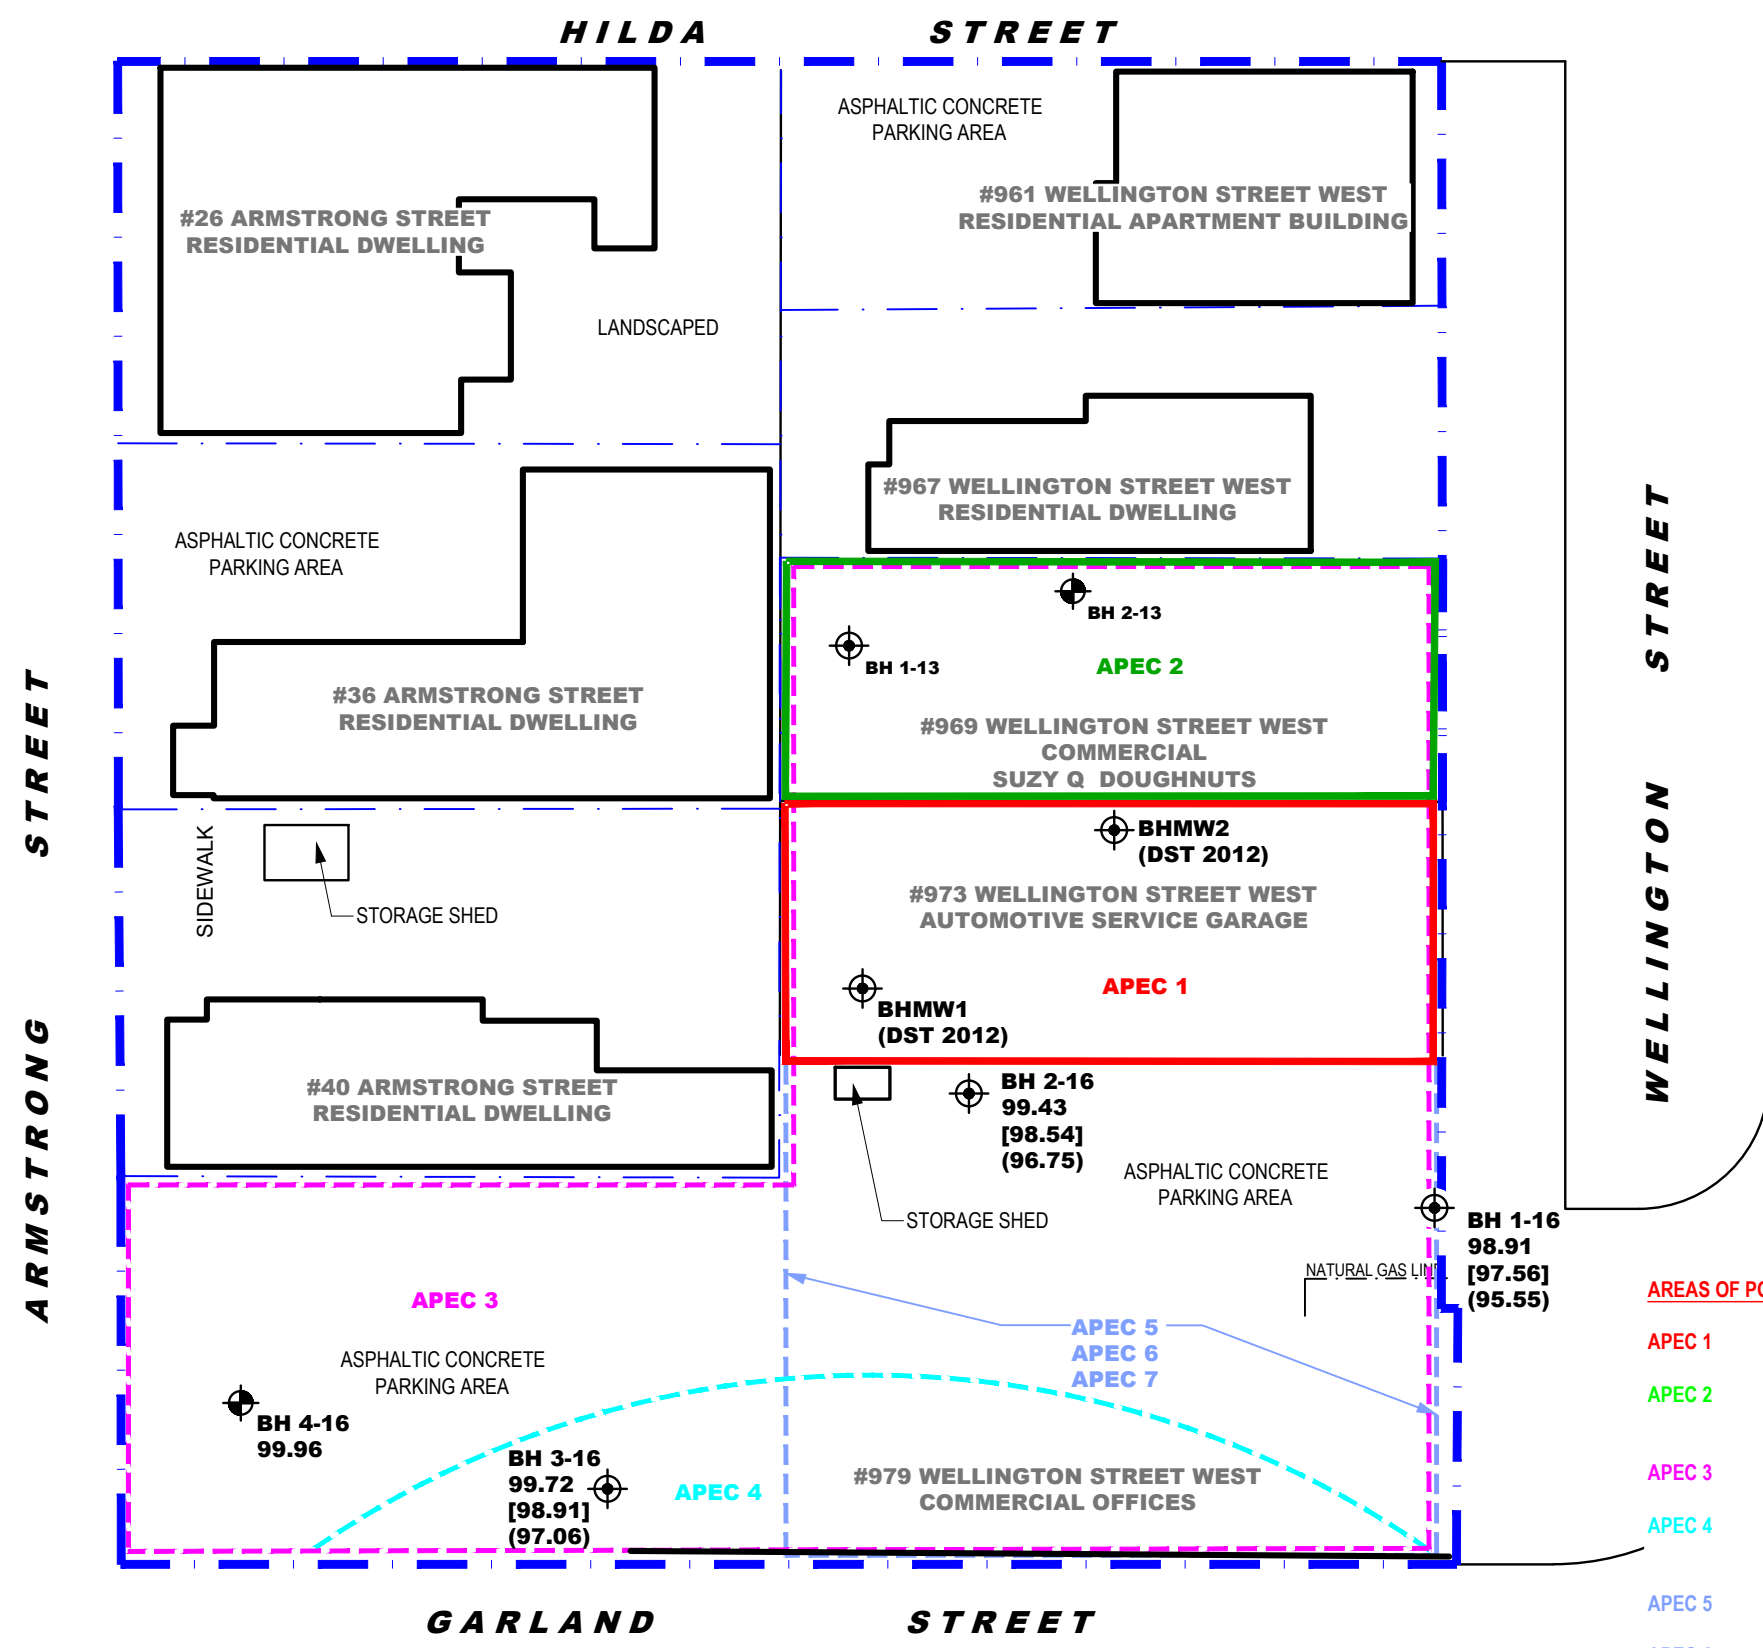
HILDA STREET

ASPHALTIC CONCRETE PARKING AREA

#961 WELLINGTON STREET WEST RESIDENTIAL APARTMENT BUILDING

#26 ARMSTRONG STREET RESIDENTIAL DWELLING

LANDSCAPED

#967 WELLINGTON STREET WEST RESIDENTIAL DWELLING

ASPHALTIC CONCRETE PARKING AREA

BH 2-13

BH 1-13

APEC 2

#36 ARMSTRONG STREET RESIDENTIAL DWELLING

#969 WELLINGTON STREET WEST COMMERCIAL SUZY Q DOUGHNUTS

ARMSTRONG STREET

WELLINGTON STREET

BHMW2 (DST 2012)

SIDEWALK

STORAGE SHED

#973 WELLINGTON STREET WEST AUTOMOTIVE SERVICE GARAGE

APEC 1

BHMW1 (DST 2012)

#40 ARMSTRONG STREET RESIDENTIAL DWELLING

BH 2-16
99.43
[98.54]
(96.75)

ASPHALTIC CONCRETE PARKING AREA

STORAGE SHED

BH 1-16
98.91
[97.56]
(95.55)

NATURAL GAS LIN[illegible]

AREAS OF P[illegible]

APEC 3

APEC 5
APEC 6
APEC 7

APEC 1

APEC 2

ASPHALTIC CONCRETE PARKING AREA

BH 4-16
99.96

BH 3-16
99.72
[98.91]
(97.06)

APEC 4

#979 WELLINGTON STREET WEST COMMERCIAL OFFICES

APEC 3

APEC 4

APEC 5

GARLAND STREET